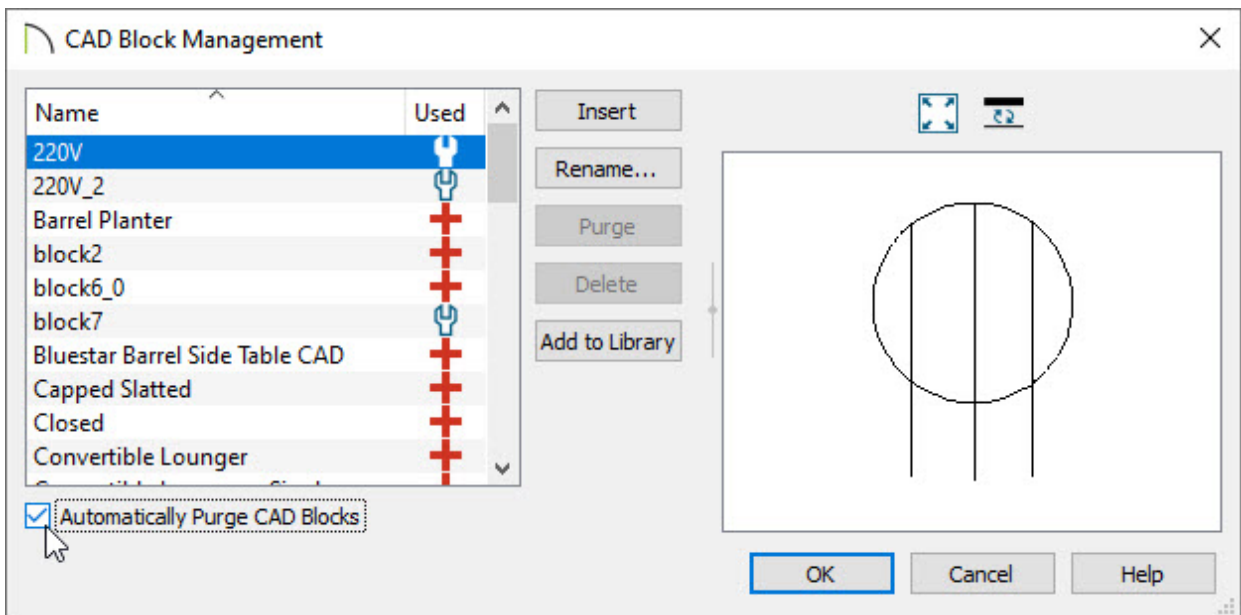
CAD Block Management

| Name | Used |
|---|---|
| 220V | |
| 220V_2 | |
| Barrel Planter | |
| block2 | |
| block6_0 | |
| block7 | |
| Bluestar Barrel Side Table CAD | |
| Capped Slatted | |
| Closed | |
| Convertible Lounger | |
| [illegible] | |

Insert
Rename...
Purge
Delete
Add to Library

Automatically Purge CAD Blocks

OK
Cancel
Help